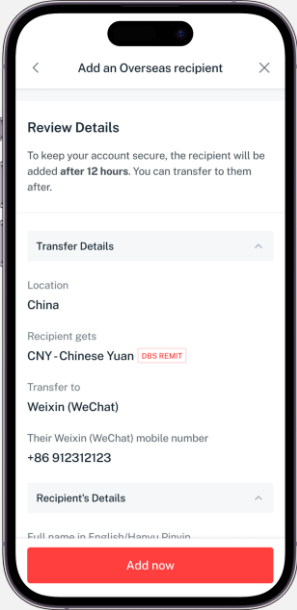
Add an Overseas recipient

Review Details

To keep your account secure, the recipient will be added **after 12 hours**. You can transfer to them after.

Transfer Details

Location
China

Recipient gets
CNY - Chinese Yuan DBS REMIT

Transfer to
Weixin (WeChat)

Their Weixin (WeChat) mobile number
+86 912312123

Recipient's Details

Full name in English/Hanyu Pinyin

Add now